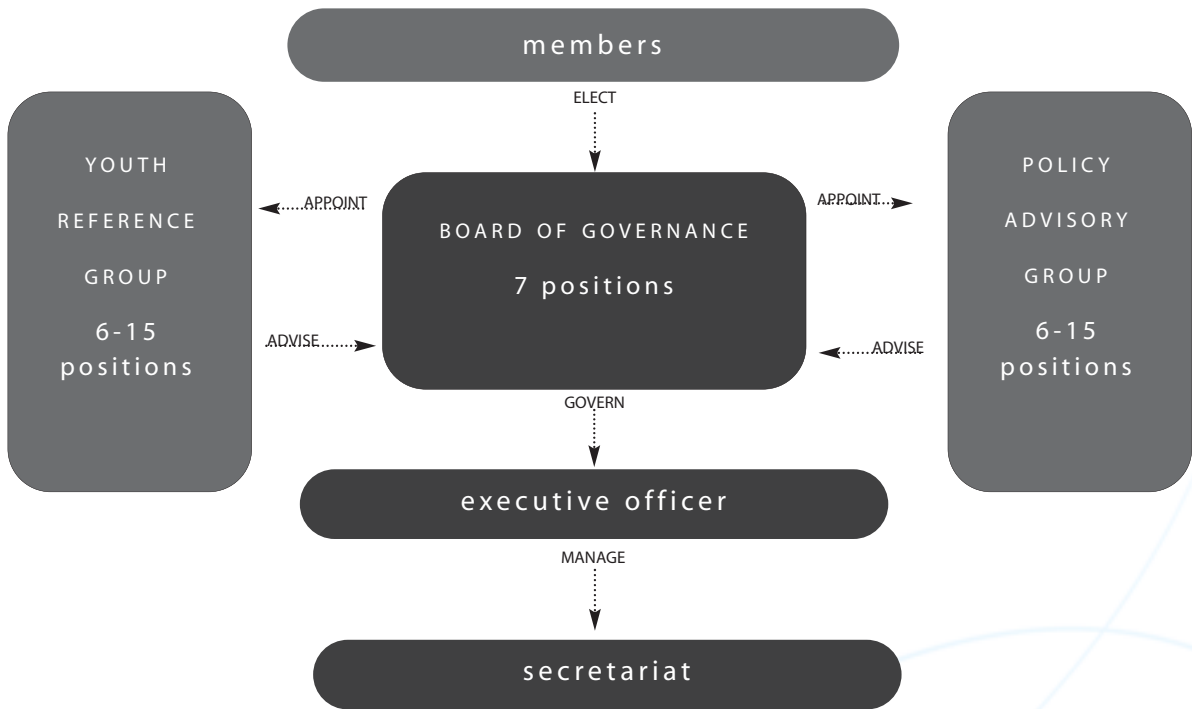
members

ELECT

YOUTH

REFERENCE

GROUP

6-15 positions

APPOINT

ADVISE

BOARD OF GOVERNANCE

7 positions

APPOINT

ADVISE

POLICY

ADVISORY

GROUP

6-15 positions

GOVERN

executive officer

MANAGE

secretariat